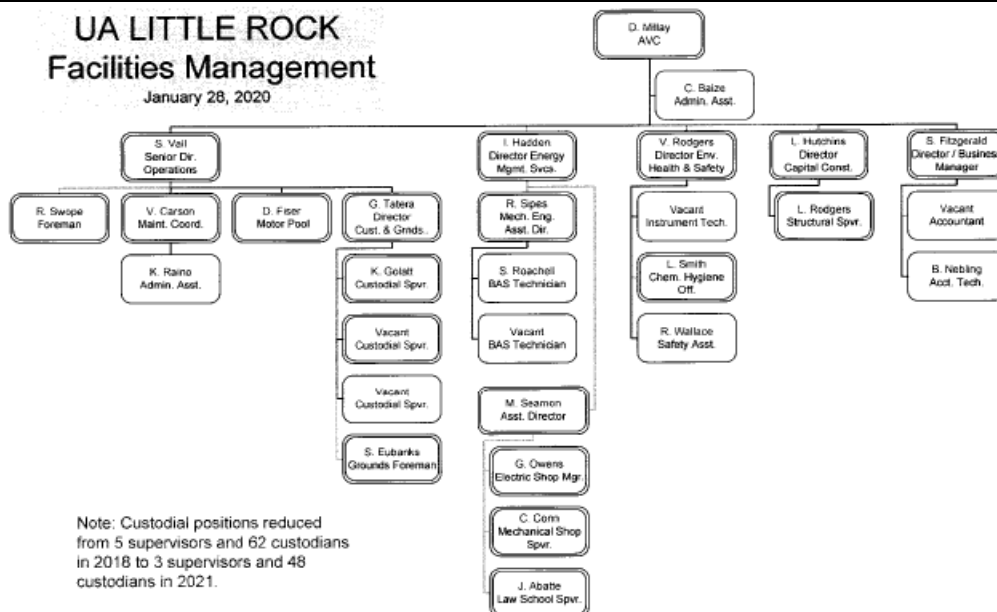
UA LITTLE ROCK
Facilities Management
January 28, 2020

D. Millay
AVC

C. Baize
Admin. Asst.

S. Vail
Senior Dir.
Operations

I. Hadden
Director Energy
Mgmt. Svcs.

V. Rodgers
Director Env.
Health & Safety

L. Hutchins
Director
Capital Const.

S. Fitzgerald
Director / Business
Manager

R. Swope
Foreman

V. Carson
Maint. Coord.

D. Fiser
Motor Pool

G. Tatera
Director
Cust. & Grnds.

K. Raino
Admin. Asst.

K. Golatt
Custodial Spvr.

Vacant
Custodial Spvr.

Vacant
Custodial Spvr.

S. Eubanks
Grounds Foreman

R. Sipes
Mech. Eng.
Asst. Dir.

S. Roachell
BAS Technician

Vacant
BAS Technician

M. Seamon
Asst. Director

G. Owens
Electric Shop Mgr.

C. Corn
Mechanical Shop
Spvr.

J. Abatte
Law School Spvr.

Vacant
Instrument Tech.

L. Smith
Chem. Hygiene
Off.

R. Wallace
Safety Asst.

L. Rodgers
Structural Spvr.

Vacant
Accountant

B. Nebling
Acct. Tech.

Note: Custodial positions reduced from 5 supervisors and 62 custodians in 2018 to 3 supervisors and 48 custodians in 2021.